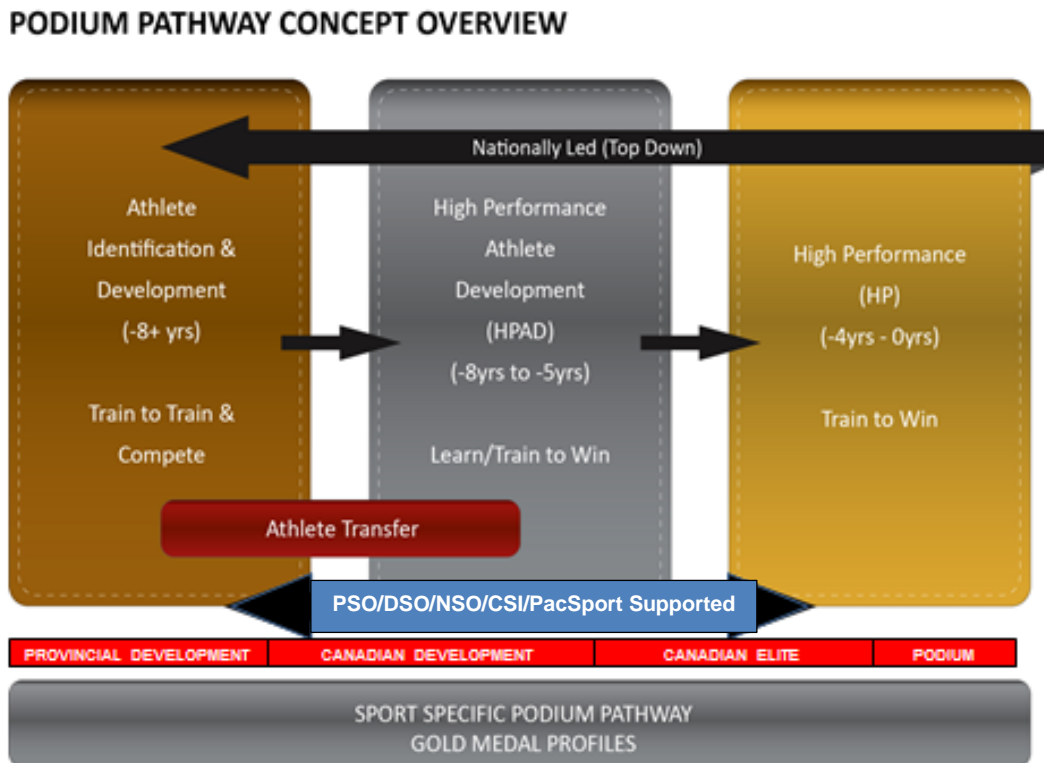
PODIUM PATHWAY CONCEPT OVERVIEW

Nationally Led (Top Down)

Athlete Identification & Development (-8+ yrs)

Train to Train & Compete

High Performance Athlete Development (HPAD) (-8yrs to -5yrs)

Learn/Train to Win

High Performance (HP) (-4yrs - 0yrs)

Train to Win

Athlete Transfer

PSO/DSO/NSO/CSI/PacSport Supported

| PROVINCIAL DEVELOPMENT | CANADIAN DEVELOPMENT | CANADIAN ELITE | PODIUM |
|---|---|---|---|

SPORT SPECIFIC PODIUM PATHWAY
GOLD MEDAL PROFILES